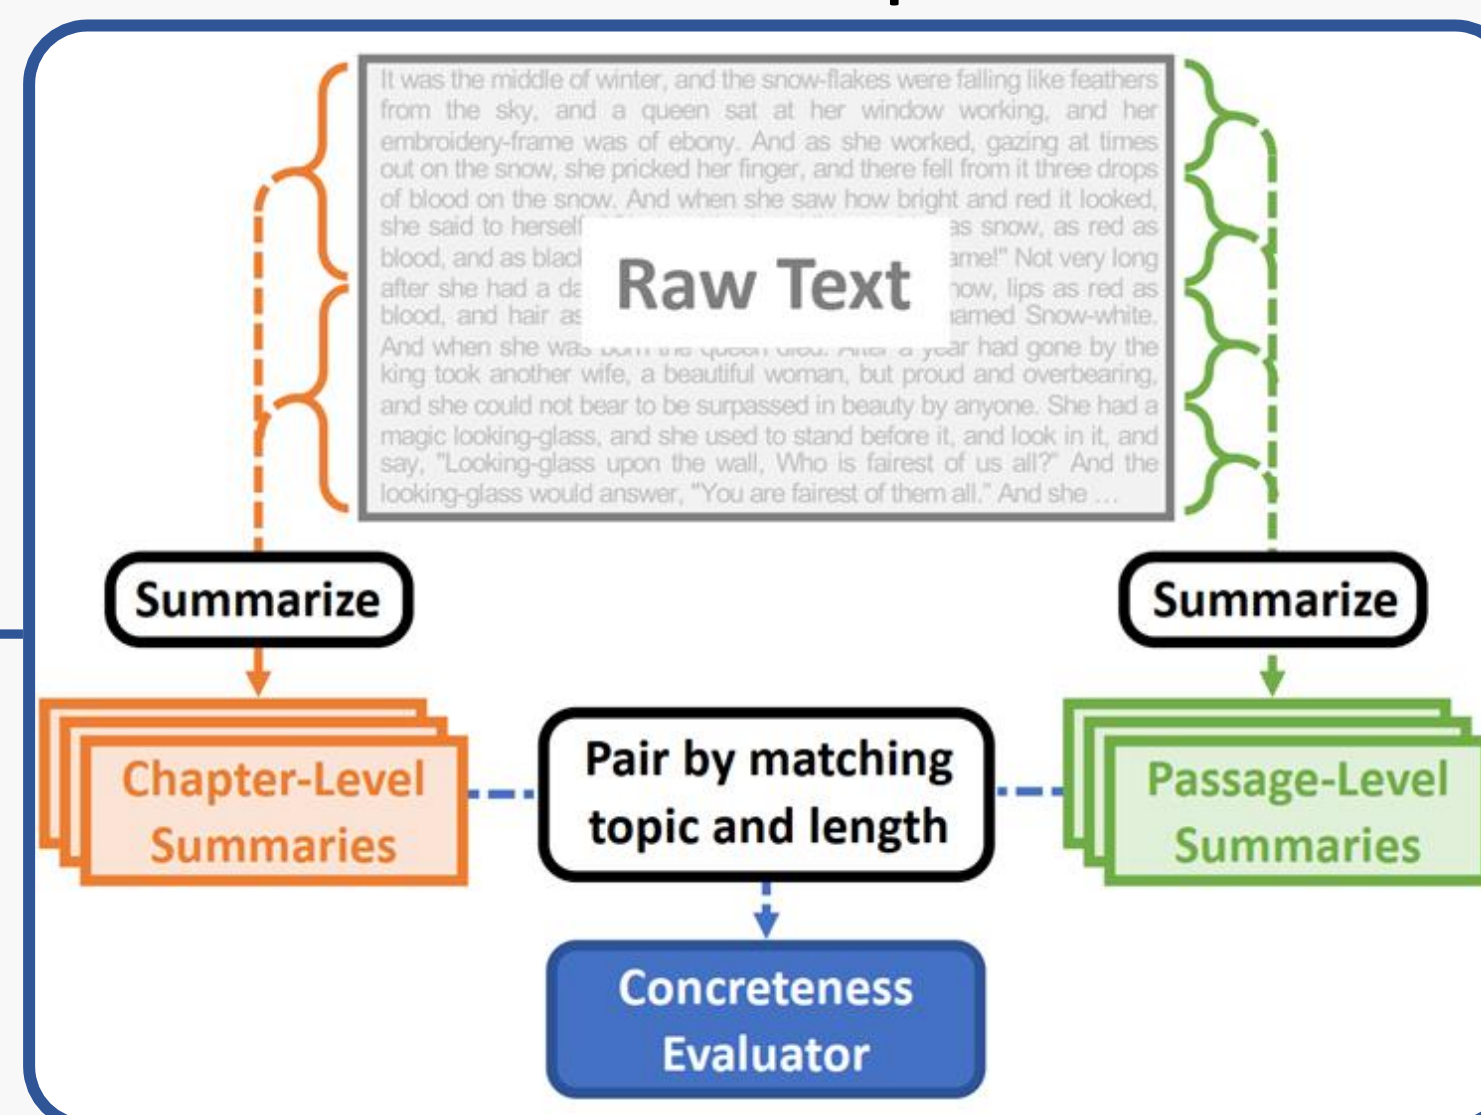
It was the middle of winter, and the snow-flakes were falling like feathers from the sky, and a queen sat at her window working, and her embroidery-frame was of ebony. And as she worked, gazing at times out on the snow, she pricked her finger, and there fell from it three drops of blood on the snow. And when she saw how bright and red it looked, she said to herself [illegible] as snow, as red as blood, and as blac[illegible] ame!" Not very long after she had a da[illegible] now, lips as red as blood, and hair as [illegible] amed Snow-white. And when she was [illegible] After a year had gone by the king took another wife, a beautiful woman, but proud and overbearing, and she could not bear to be surpassed in beauty by anyone. She had a magic looking-glass, and she used to stand before it, and look in it, and say, "Looking-glass upon the wall, Who is fairest of us all?" And the looking-glass would answer, "You are fairest of them all." And she ...

Raw Text

Summarize

Summarize

Chapter-Level Summaries

Pair by matching topic and length

Passage-Level Summaries

Concreteness Evaluator